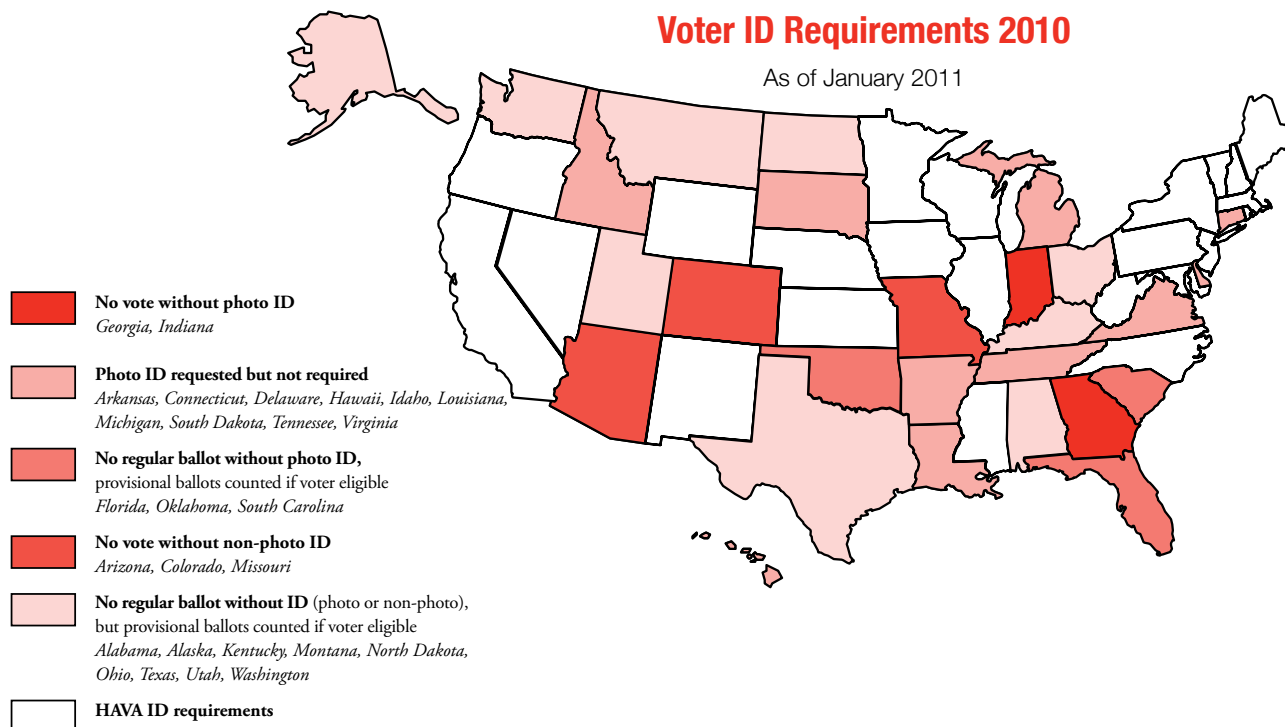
Voter ID Requirements 2010

As of January 2011

No vote without photo ID
Georgia, Indiana

Photo ID requested but not required
Arkansas, Connecticut, Delaware, Hawaii, Idaho, Louisiana, Michigan, South Dakota, Tennessee, Virginia

No regular ballot without photo ID, provisional ballots counted if voter eligible
Florida, Oklahoma, South Carolina

No vote without non-photo ID
Arizona, Colorado, Missouri

No regular ballot without ID (photo or non-photo), but provisional ballots counted if voter eligible
Alabama, Alaska, Kentucky, Montana, North Dakota, Ohio, Texas, Utah, Washington

HAVA ID requirements